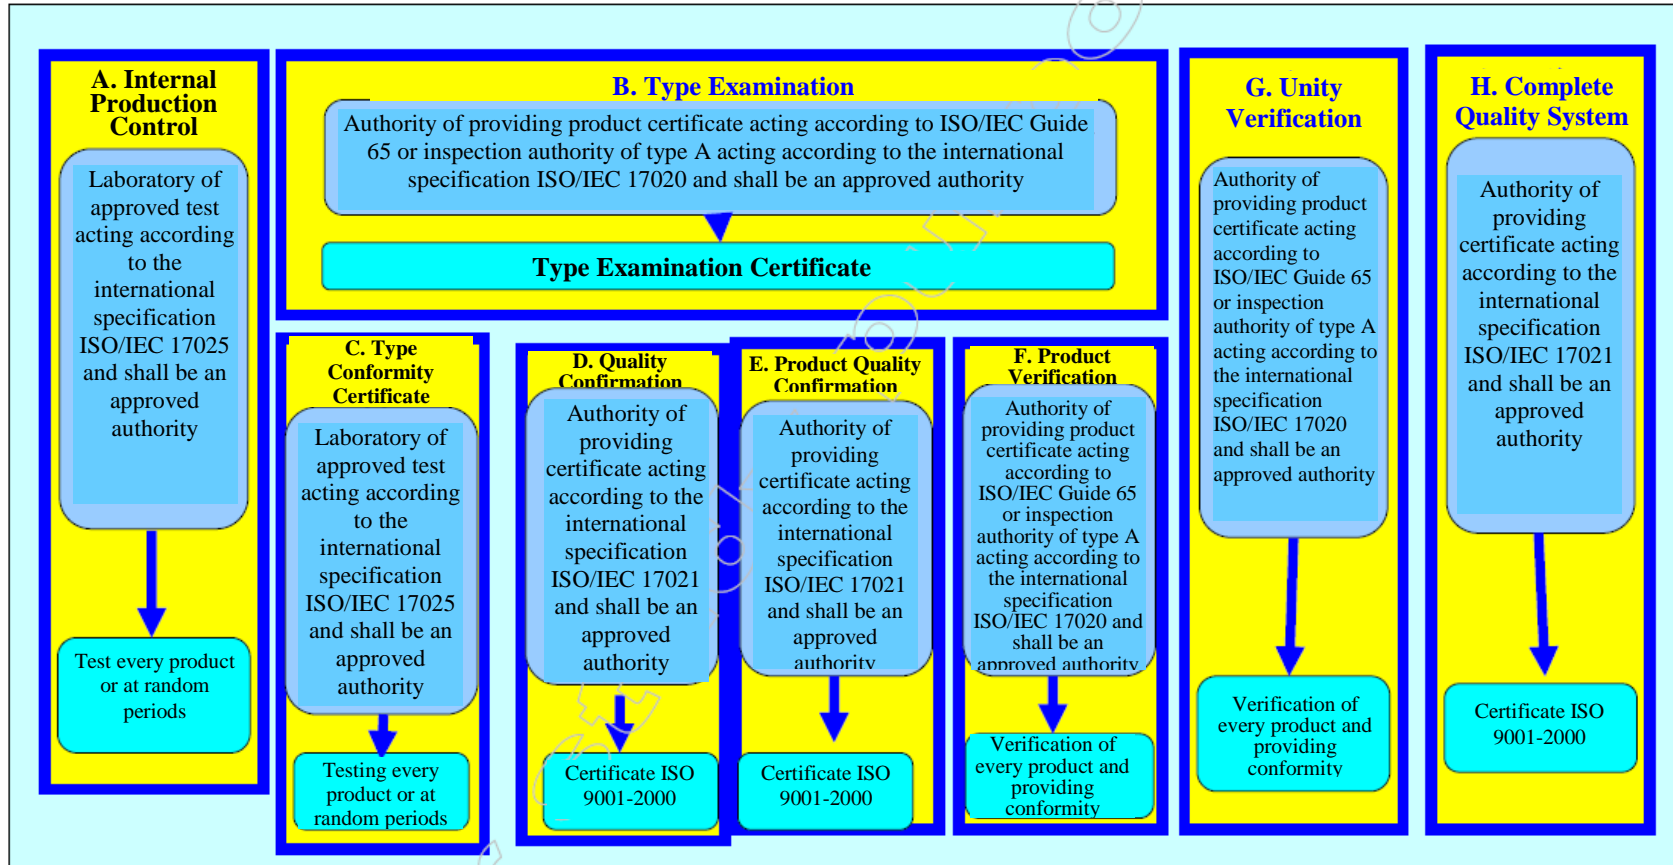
A. Internal Production Control

Laboratory of approved test acting according to the international specification ISO/IEC 17025 and shall be an approved authority

Test every product or at random periods

B. Type Examination

Authority of providing product certificate acting according to ISO/IEC Guide 65 or inspection authority of type A acting according to the international specification ISO/IEC 17020 and shall be an approved authority

Type Examination Certificate

G. Unity Verification

Authority of providing product certificate acting according to ISO/IEC Guide 65 or inspection authority of type A acting according to the international specification ISO/IEC 17020 and shall be an approved authority

Verification of every product and providing conformity

H. Complete Quality System

Authority of providing certificate acting according to the international specification ISO/IEC 17021 and shall be an approved authority

Certificate ISO 9001-2000

C. Type Conformity Certificate

Laboratory of approved test acting according to the international specification ISO/IEC 17025 and shall be an approved authority

Testing every product or at random periods

D. Quality Confirmation

Authority of providing certificate acting according to the international specification ISO/IEC 17021 and shall be an approved authority

Certificate ISO 9001-2000

E. Product Quality Confirmation

Authority of providing certificate acting according to the international specification ISO/IEC 17021 and shall be an approved authority

Certificate ISO 9001-2000

F. Product Verification

Authority of providing product certificate acting according to ISO/IEC Guide 65 or inspection authority of type A acting according to the international specification ISO/IEC 17020 and shall be an approved authority

Verification of every product and providing conformity